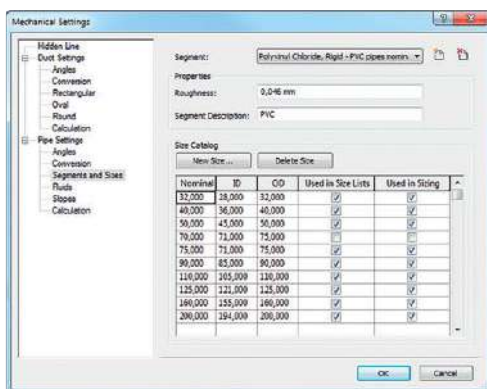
Mechanical Settings

Hidden Line
Duct Settings
Angles
Conversion
Rectangular
Oval
Round
Calculation
Pipe Settings
Angles
Conversion
Segments and Sizes
Fluids
Slopes
Calculation

Segment: Polyvinyl Chloride, Rigid - PVC pipes nomin

Properties
Roughness: 0,046 mm
Segment Description: PVC

Size Catalog
New Size ... Delete Size

| Nominal | ID | OD | Used in Size Lists | Used in Sizing |
|---|---|---|---|---|
| 32,000 | 28,000 | 32,000 | ☑ | ☑ |
| 40,000 | 36,000 | 40,000 | ☑ | ☑ |
| 50,000 | 45,000 | 50,000 | ☑ | ☑ |
| 70,000 | 71,000 | 75,000 | ☑ | ☑ |
| 75,000 | 71,000 | 75,000 | ☑ | ☑ |
| 90,000 | 85,000 | 90,000 | ☑ | ☑ |
| 110,000 | 105,000 | 110,000 | ☑ | ☑ |
| 125,000 | 121,000 | 125,000 | ☑ | ☑ |
| 160,000 | 155,000 | 160,000 | ☑ | ☑ |
| 200,000 | 194,000 | 200,000 | ☑ | ☑ |

OK Cancel